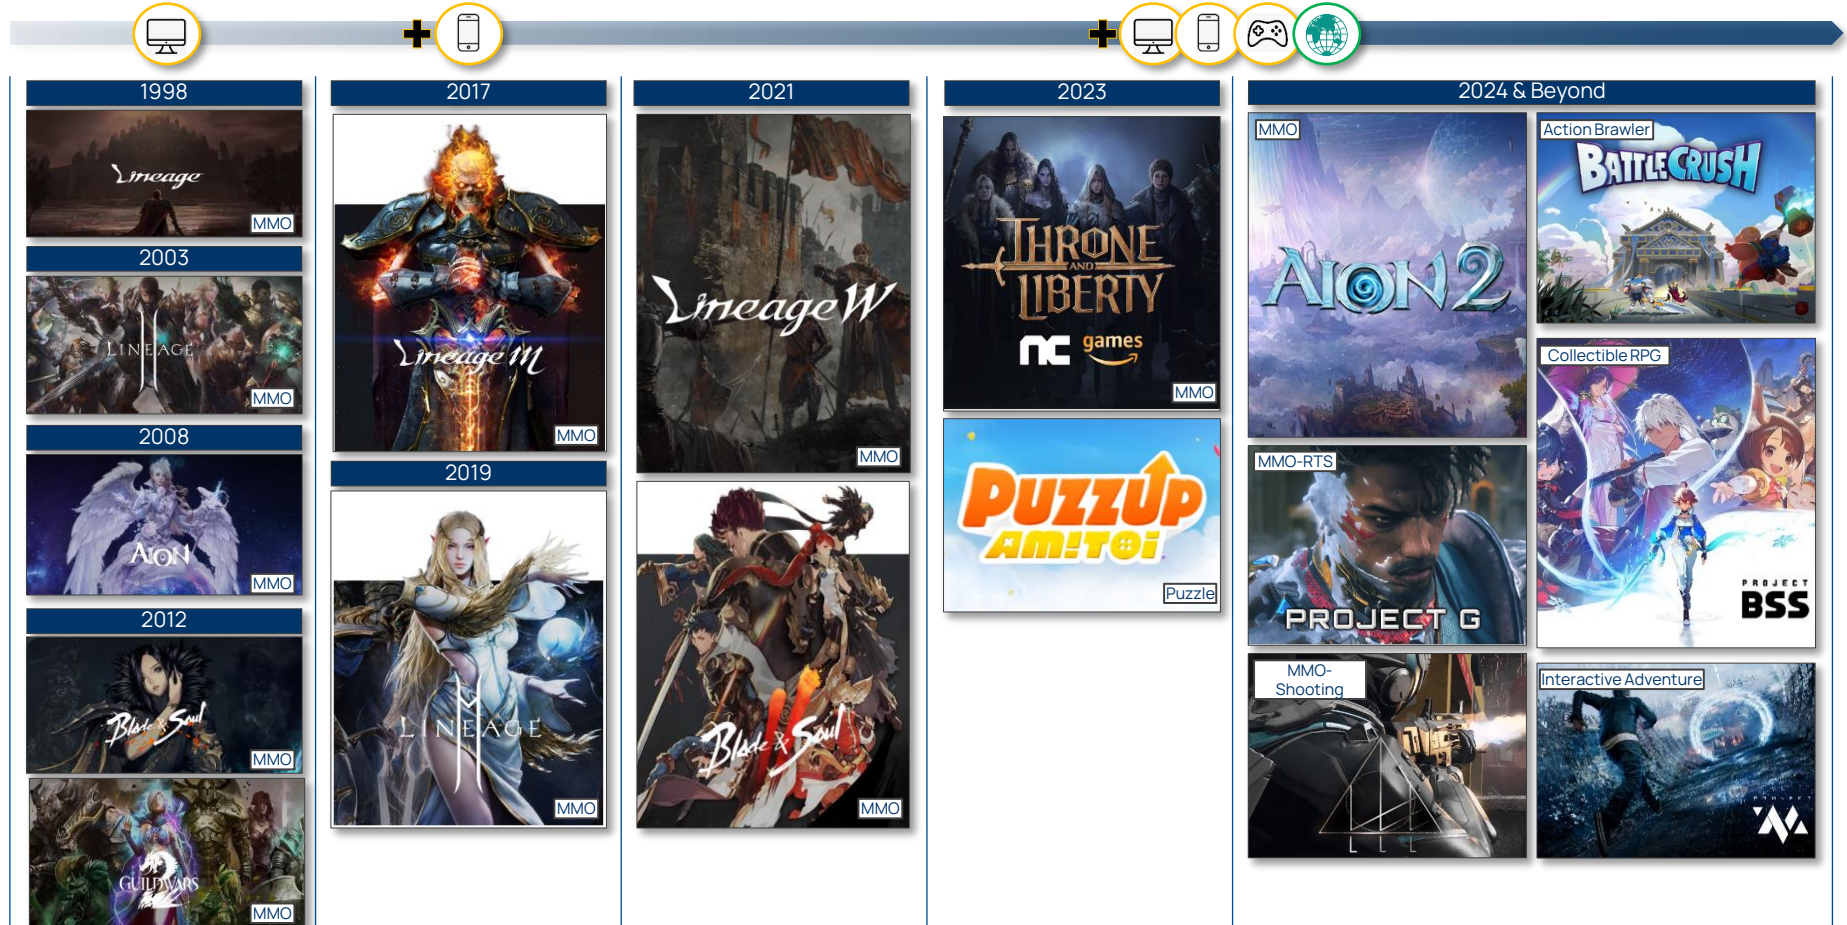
1998

Lineage

MMO

2003

LINEAGE II

MMO

2008

AION

MMO

2012

Blade & Soul

MMO

GUILD WARS 2

MMO

2017

Lineage M

MMO

2019

LINEAGE 2

MMO

2021

Lineage W

MMO

Blade & Soul 2

MMO

2023

THRONE AND LIBERTY

nc games

MMO

PUZZUP AMITOI

Puzzle

2024 & Beyond

MMO

AION 2

Action Brawler

BATTLE CRUSH

Collectible RPG

PROJECT BSS

MMO-RTS

PROJECT G

MMO-Shooting

LLL

Interactive Adventure